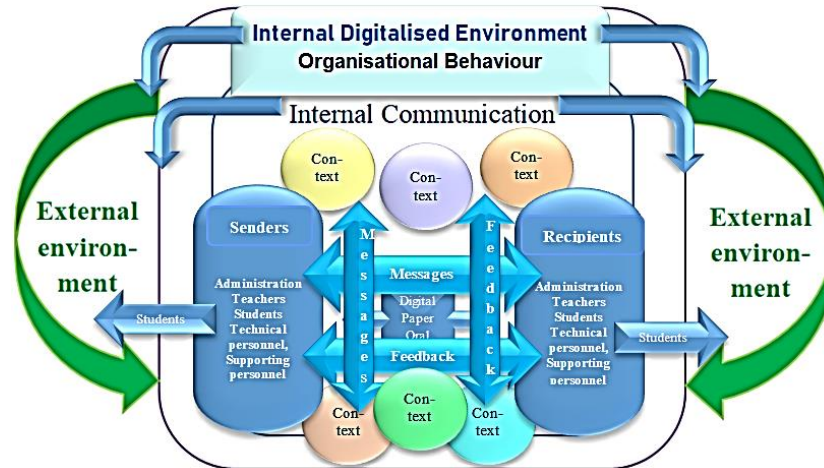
Internal Digitalised Environment
Organisational Behaviour

Internal Communication

Con-text

Con-text

Con-text

External environ-ment

Senders

Administration
Teachers
Students
Technical personnel,
Supporting personnel

Students

M
e
s
s
a
g
e
s

Messages

Digital
Paper
Oral

Feedback

F
e
e
d
b
a
c
k

Recipients

Administration
Teachers
Students
Technical personnel,
Supporting personnel

Students

External environ-ment

Con-text

Con-text

Con-text